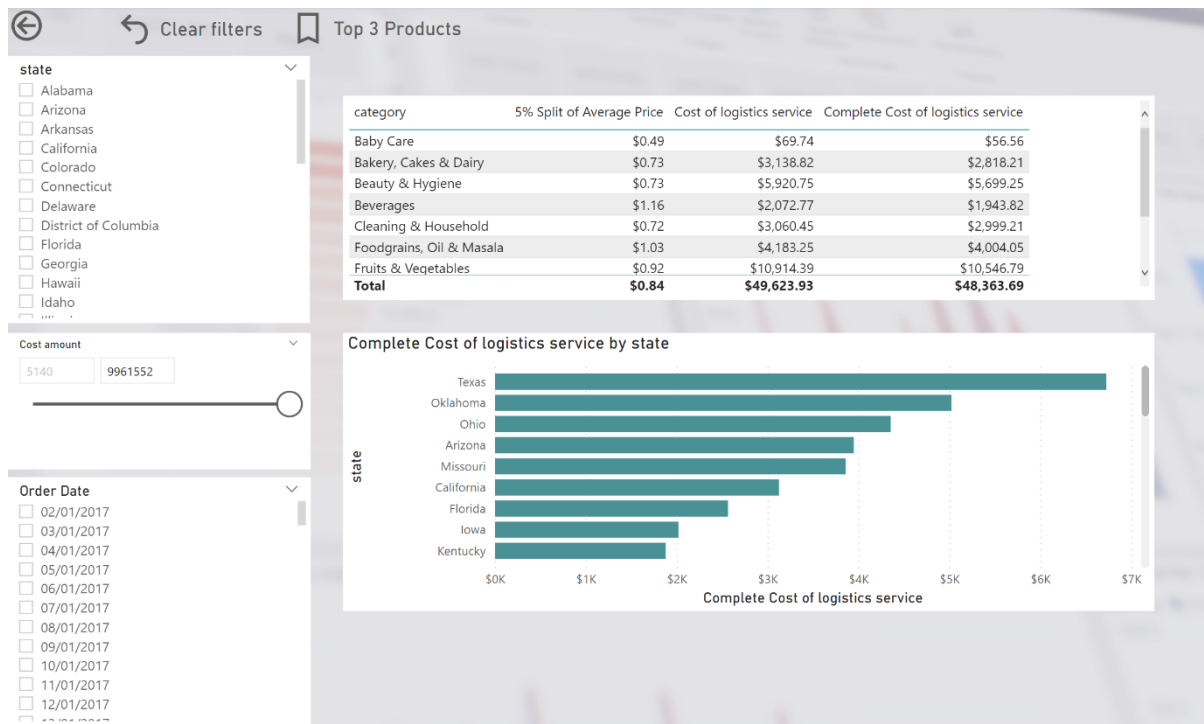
Clear filters    Top 3 Products

state
Alabama
Arizona
Arkansas
California
Colorado
Connecticut
Delaware
District of Columbia
Florida
Georgia
Hawaii
Idaho

Cost amount
5140
9961552

Order Date
02/01/2017
03/01/2017
04/01/2017
05/01/2017
06/01/2017
07/01/2017
08/01/2017
09/01/2017
10/01/2017
11/01/2017
12/01/2017

| category | 5% Split of Average Price | Cost of logistics service | Complete Cost of logistics service |
|---|---|---|---|
| Baby Care | $0.49 | $69.74 | $56.56 |
| Bakery, Cakes & Dairy | $0.73 | $3,138.82 | $2,818.21 |
| Beauty & Hygiene | $0.73 | $5,920.75 | $5,699.25 |
| Beverages | $1.16 | $2,072.77 | $1,943.82 |
| Cleaning & Household | $0.72 | $3,060.45 | $2,999.21 |
| Foodgrains, Oil & Masala | $1.03 | $4,183.25 | $4,004.05 |
| Fruits & Vegetables | $0.92 | $10,914.39 | $10,546.79 |
| **Total** | **$0.84** | **$49,623.93** | **$48,363.69** |

Complete Cost of logistics service by state

state
Texas
Oklahoma
Ohio
Arizona
Missouri
California
Florida
Iowa
Kentucky

$0K $1K $2K $3K $4K $5K $6K $7K
Complete Cost of logistics service